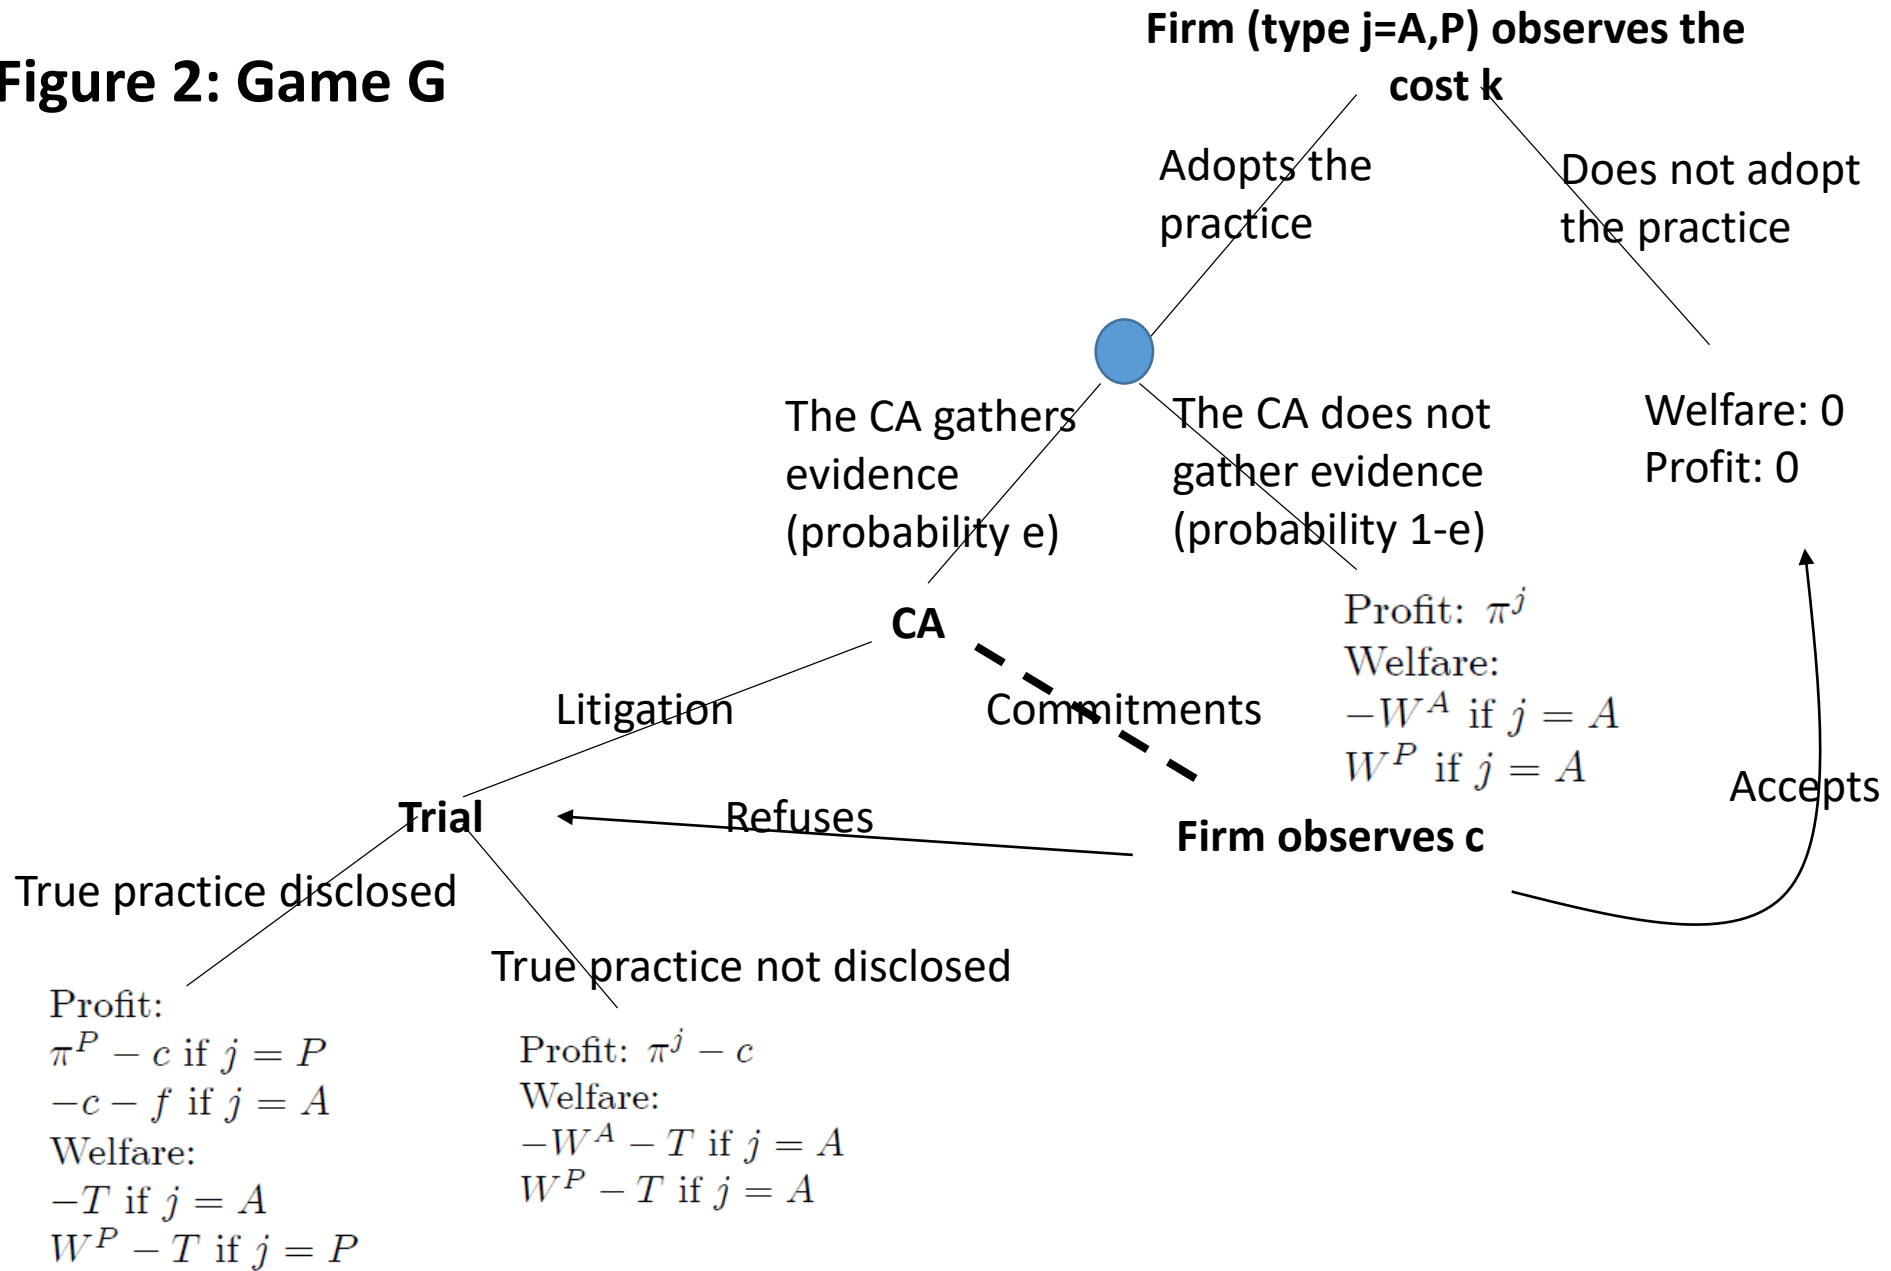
Figure 2: Game G

Firm (type j=A,P) observes the cost k

Adopts the practice

Does not adopt the practice

Welfare: 0
Profit: 0

The CA gathers evidence (probability e)

The CA does not gather evidence (probability 1-e)

Profit: $\pi^j$
Welfare:
$-W^A$ if $j = A$
$W^P$ if $j = A$

CA

Litigation

Commitments

Accepts

Trial

Refuses

Firm observes c

True practice disclosed

True practice not disclosed

Profit:
$\pi^P - c$ if $j = P$
$-c - f$ if $j = A$
Welfare:
$-T$ if $j = A$
$W^P - T$ if $j = P$

Profit: $\pi^j - c$
Welfare:
$-W^A - T$ if $j = A$
$W^P - T$ if $j = A$